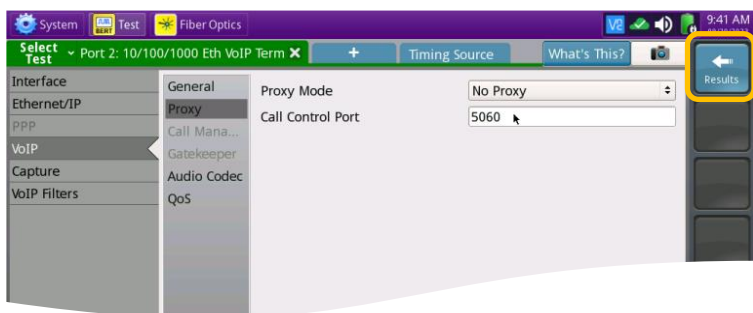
System
BERT Test
Fiber Optics
9:41 AM
Select Test
Port 2: 10/100/1000 Eth VoIP Term
+
Timing Source
What's This?
Results
Interface
Ethernet/IP
PPP
VoIP
Capture
VoIP Filters
General
Proxy
Call Mana...
Gatekeeper
Audio Codec
QoS
Proxy Mode
No Proxy
Call Control Port
5060